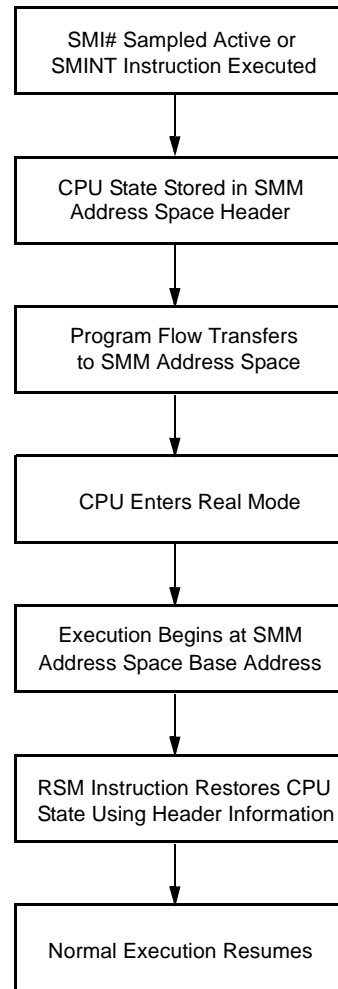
SMI# Sampled Active or SMINT Instruction Executed

CPU State Stored in SMM Address Space Header

Program Flow Transfers to SMM Address Space

CPU Enters Real Mode

Execution Begins at SMM Address Space Base Address

RSM Instruction Restores CPU State Using Header Information

Normal Execution Resumes